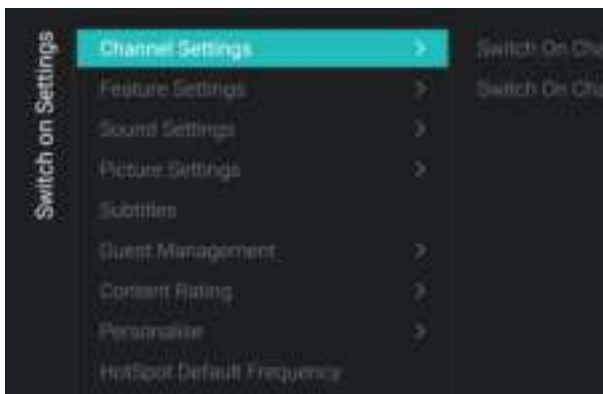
Switch on Settings

Channel Settings >
Feature Settings >
Sound Settings >
Picture Settings >
Subtitles
Guest Management >
Content Rating >
Personalise >
HotSpot Default Frequency

Switch On Cha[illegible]
Switch On Cha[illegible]